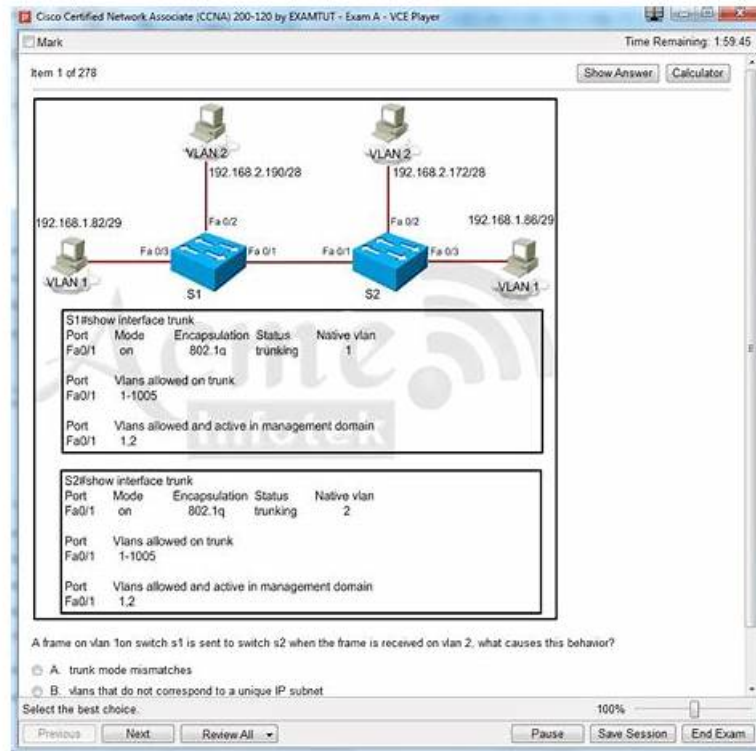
Cisco Certified Network Associate (CCNA) 200-120 by EXAMTUT - Exam A - VCE Player

Mark

Time Remaining: 1:59:45

Item 1 of 278

Show Answer

Calculator

VLAN 2
192.168.2.190/28

VLAN 2
192.168.2.172/28

192.168.1.82/29

192.168.1.86/29

Fa 0/2

Fa 0/2

Fa 0/3

Fa 0/1

Fa 0/1

Fa 0/3

VLAN 1

S1

S2

VLAN 1

S1#show interface trunk

| Port | Mode | Encapsulation | Status | Native vlan |
|---|---|---|---|---|
| Fa0/1 | on | 802.1q | trunking | 1 |

Port Vlans allowed on trunk
Fa0/1 1-1005

Port Vlans allowed and active in management domain
Fa0/1 1,2

Acme Infotek

S2#show interface trunk

| Port | Mode | Encapsulation | Status | Native vlan |
|---|---|---|---|---|
| Fa0/1 | on | 802.1q | trunking | 2 |

Port Vlans allowed on trunk
Fa0/1 1-1005

Port Vlans allowed and active in management domain
Fa0/1 1,2

A frame on vlan 1on switch s1 is sent to switch s2 when the frame is received on vlan 2, what causes this behavior?

A. trunk mode mismatches

B. vlans that do not correspond to a unique IP subnet

Select the best choice.

100%

Previous

Next

Review All

Pause

Save Session

End Exam